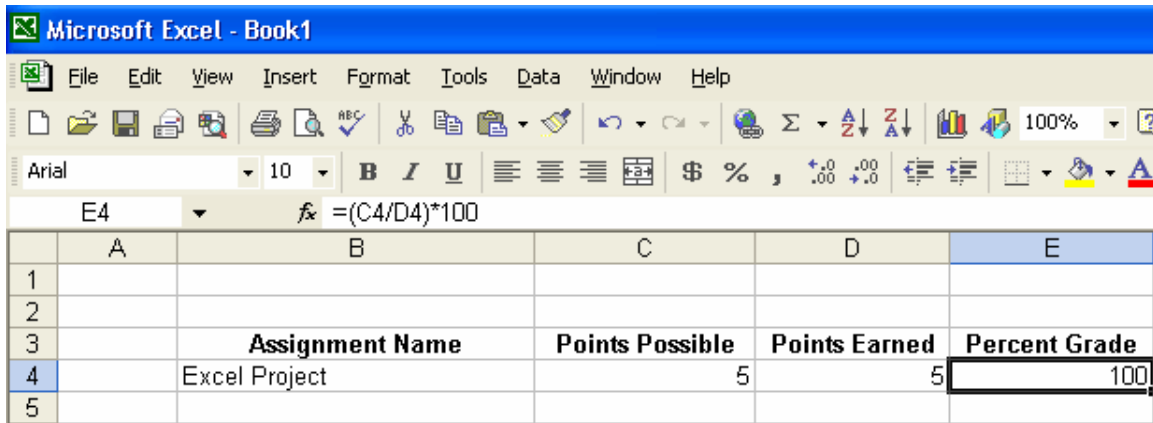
Microsoft Excel - Book1

File Edit View Insert Format Tools Data Window Help

100%

Arial 10 B I U $ % ,

E4 $f_x$ =(C4/D4)*100

| | A | B | C | D | E |
|---|---|---|---|---|---|
| 1 | | | | | |
| 2 | | | | | |
| 3 | | Assignment Name | Points Possible | Points Earned | Percent Grade |
| 4 | | Excel Project | 5 | 5 | 100 |
| 5 | | | | | |